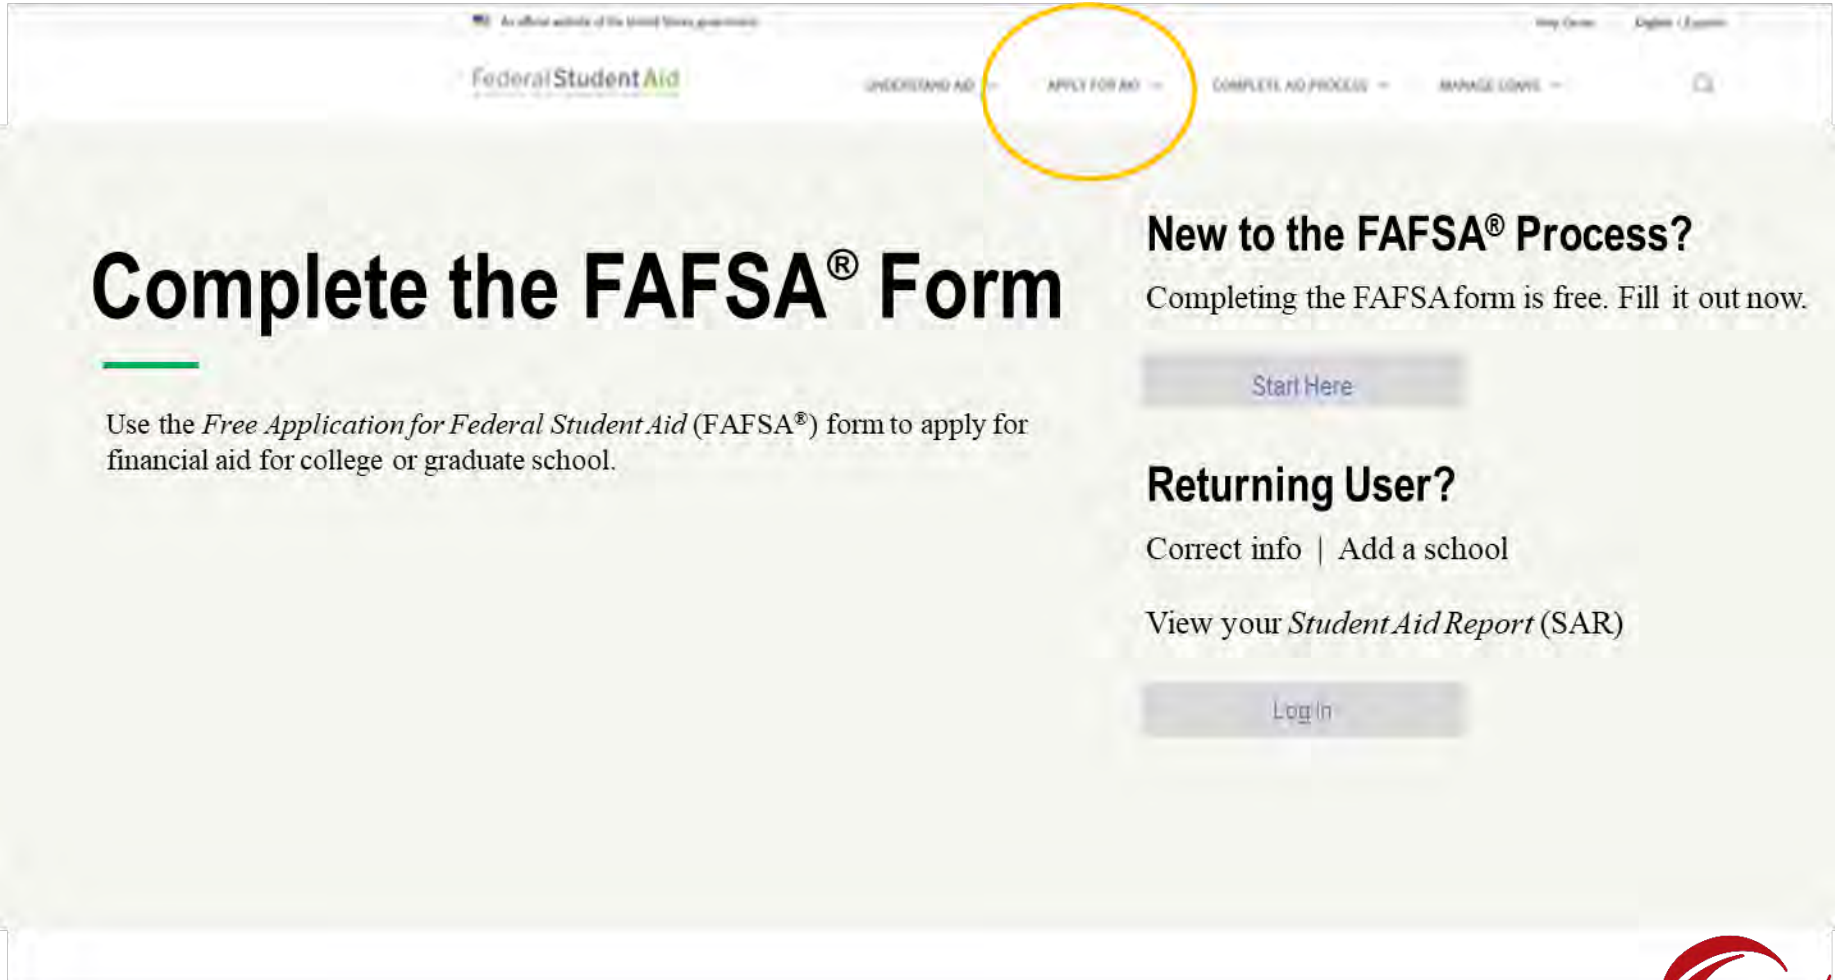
An official website of the United States government

Help Center | English | Español

Federal Student Aid

UNDERSTAND AID APPLY FOR AID COMPLETE AID PROCESS MANAGE LOANS

Complete the FAFSA® Form

Use the *Free Application for Federal Student Aid* (FAFSA®) form to apply for financial aid for college or graduate school.

New to the FAFSA® Process?

Completing the FAFSA form is free. Fill it out now.

Start Here

Returning User?

Correct info | Add a school

View your *Student Aid Report* (SAR)

Log In